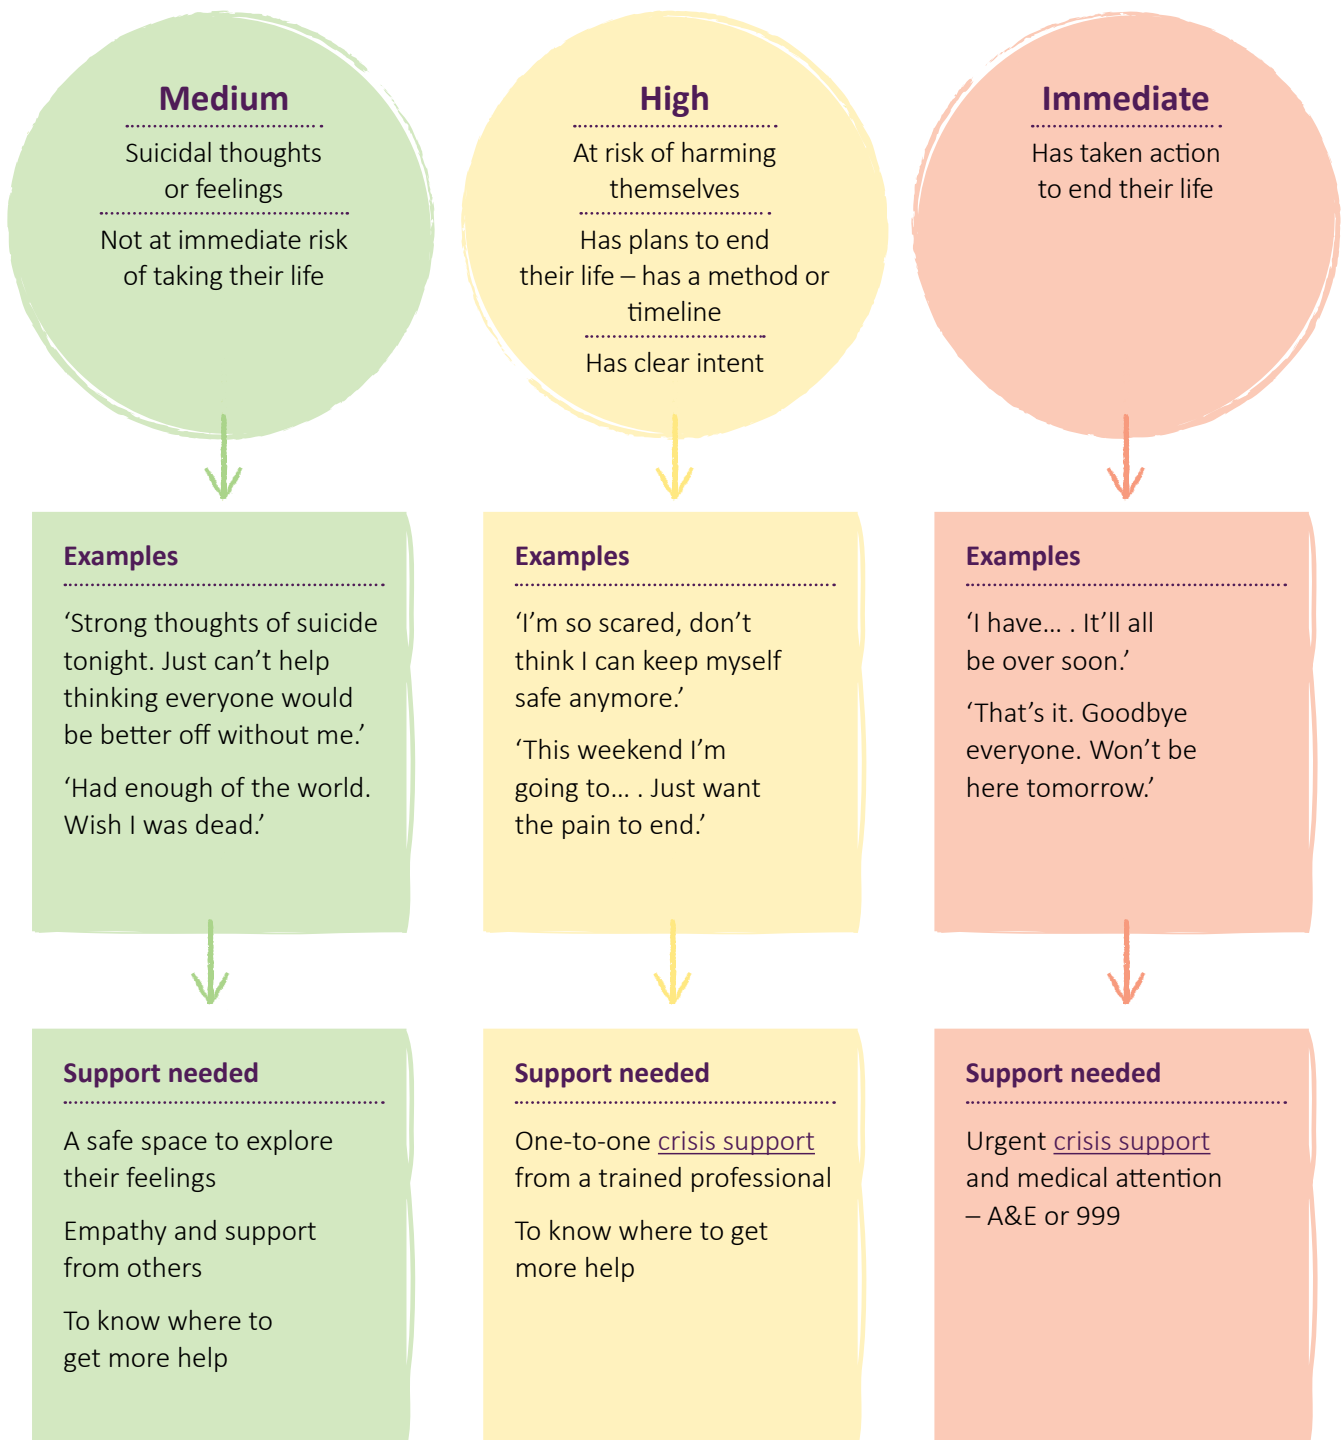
Medium

Suicidal thoughts or feelings

Not at immediate risk of taking their life

Examples

‘Strong thoughts of suicide tonight. Just can’t help thinking everyone would be better off without me.’

‘Had enough of the world. Wish I was dead.’

Support needed

A safe space to explore their feelings

Empathy and support from others

To know where to get more help

High

At risk of harming themselves

Has plans to end their life – has a method or timeline

Has clear intent

Examples

‘I’m so scared, don’t think I can keep myself safe anymore.’

‘This weekend I’m going to... . Just want the pain to end.’

Support needed

One-to-one crisis support from a trained professional

To know where to get more help

Immediate

Has taken action to end their life

Examples

‘I have... . It’ll all be over soon.’

‘That’s it. Goodbye everyone. Won’t be here tomorrow.’

Support needed

Urgent crisis support and medical attention – A&E or 999